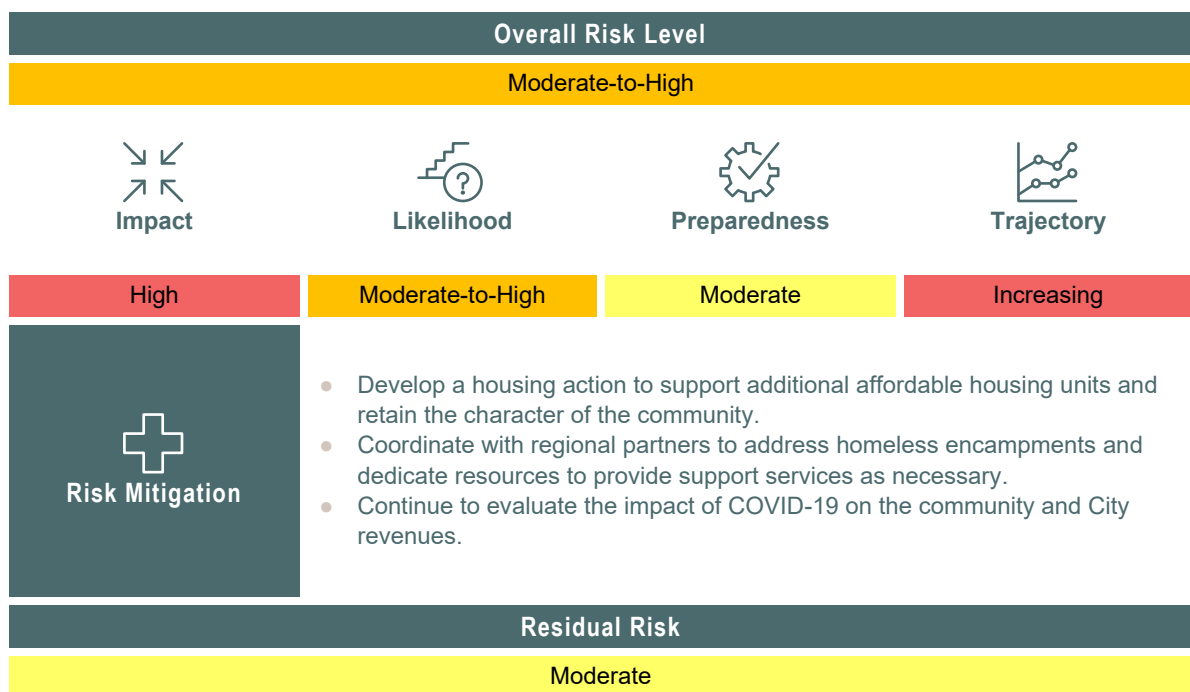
Overall Risk Level

Moderate-to-High

Impact

Likelihood

Preparedness

Trajectory

| High | Moderate-to-High | Moderate | Increasing |
|---|---|---|---|

Risk Mitigation

- Develop a housing action to support additional affordable housing units and retain the character of the community.
- Coordinate with regional partners to address homeless encampments and dedicate resources to provide support services as necessary.
- Continue to evaluate the impact of COVID-19 on the community and City revenues.

Residual Risk

Moderate